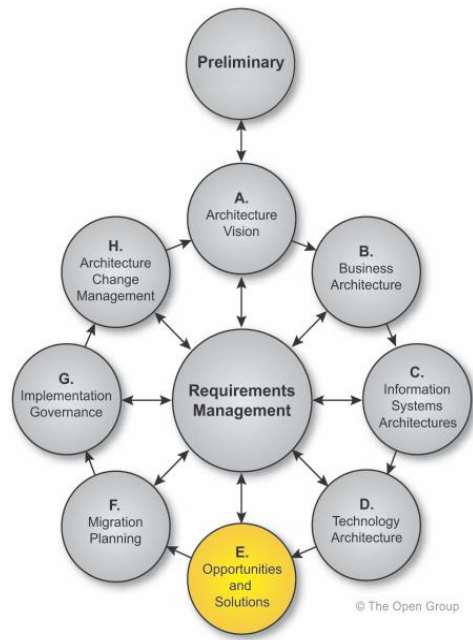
Preliminary

A.
Architecture Vision

H.
Architecture Change Management

B.
Business Architecture

G.
Implementation Governance

Requirements Management

C.
Information Systems Architectures

F.
Migration Planning

D.
Technology Architecture

E.
Opportunities and Solutions

© The Open Group